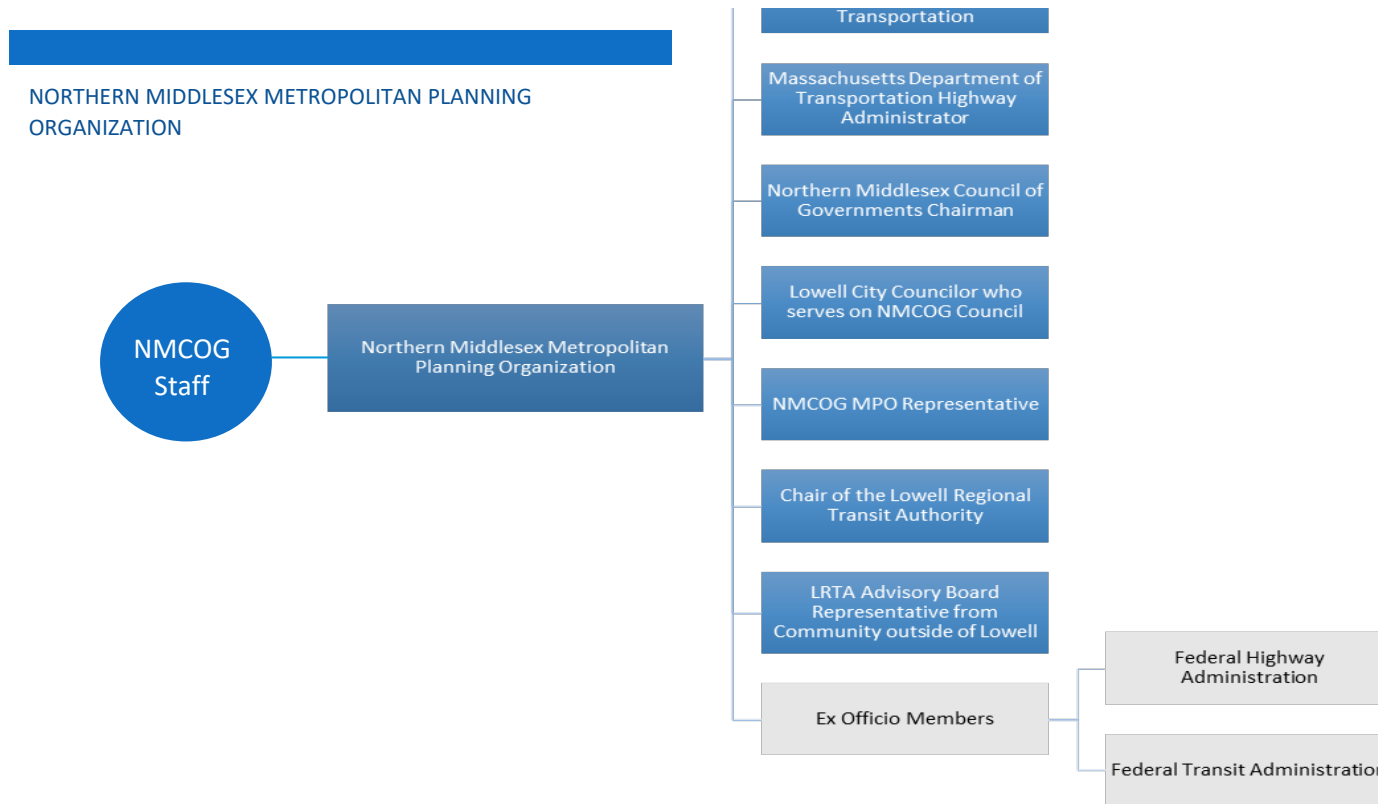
NORTHERN MIDDLESEX METROPOLITAN PLANNING ORGANIZATION

NMCOG Staff

Northern Middlesex Metropolitan Planning Organization

Transportation

Massachusetts Department of Transportation Highway Administrator

Northern Middlesex Council of Governments Chairman

Lowell City Councilor who serves on NMCOG Council

NMCOG MPO Representative

Chair of the Lowell Regional Transit Authority

LRTA Advisory Board Representative from Community outside of Lowell

Ex Officio Members

Federal Highway Administration

Federal Transit Administratio